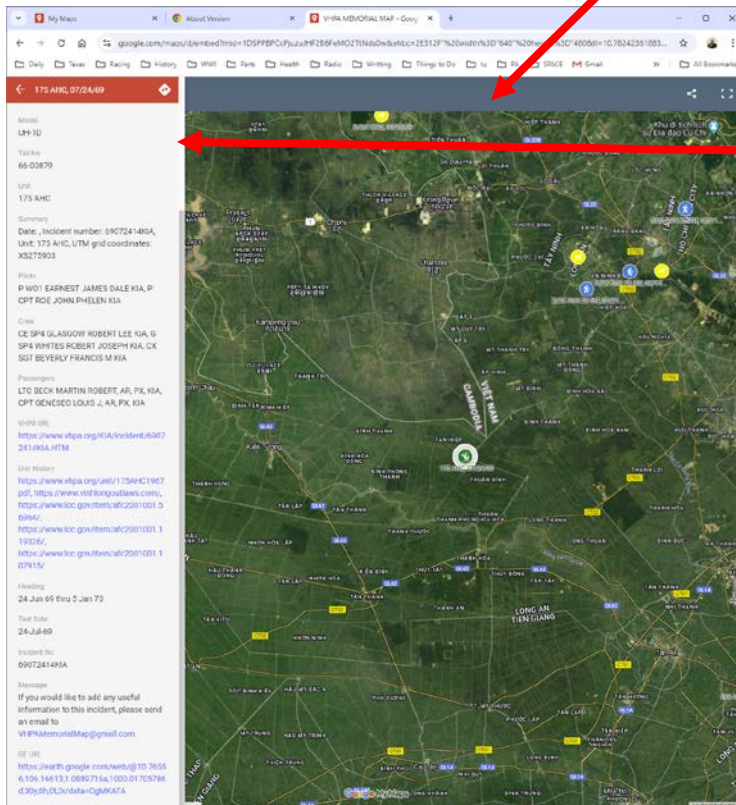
My Maps | About Version | VHPA MEMORIAL MAP - Goog

google.com/maps/d/embed?mid=1DSPPBPCcPjuzuHF2B6FeMO2TtNdsDw&ehbc=2E312F"%20width%3D"640"%20he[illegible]%3D"480&ll=10.78242361883...

Daily | Texas | Racing | History | WWII | Parts | Health | Radio | Writing | Things to Do | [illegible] | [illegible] | SR&CE | Gmail | All Bookmarks

175 AHC, 07/24/69

Model
UH-1D

Tail No
66-00879

Unit
175 AHC

Summary
Date: , Incident number: 69072414KIA, Unit: 175 AHC, UTM grid coordinates: XS275903

Pilots
P WO1 EARNEST JAMES DALE KIA, P CPT ROE JOHN PHELEN KIA

Crew
CE SP4 GLASGOW ROBERT LEE KIA, G SP4 WHITES ROBERT JOSEPH KIA, CK SGT BEVERLY FRANCIS M KIA

Passengers
LTC BECK MARTIN ROBERT, AR, PX, KIA, CPT GENESEO LOUIS J, AR, PX, KIA

VHPA URL
https://www.vhpa.org/KIA/incident/69072414KIA.HTM

Unit History
https://www.vhpa.org/unit/175AHC1967.pdf, https://www.vinhlongoutlaws.com/, https://www.loc.gov/item/afc2001001.56984/, https://www.loc.gov/item/afc2001001.119326/, https://www.loc.gov/item/afc2001001.107915/

Heading
24 Jun 69 thru 5 Jan 70

Text Date
24-Jul-69

Incident No
69072414KIA

Message
If you would like to add any useful information to this incident, please send an email to VHPAMemorialMap@gmail.com

GE URL
https://earth.google.com/web/@10.76556,106.14613,1.0886716a,1000.01705786d,30y,0h,0t,0r/data=CgMKATA

VIỆT NAM
CAMBODIA
LONG AN
TIỀN GIANG
Google My Maps